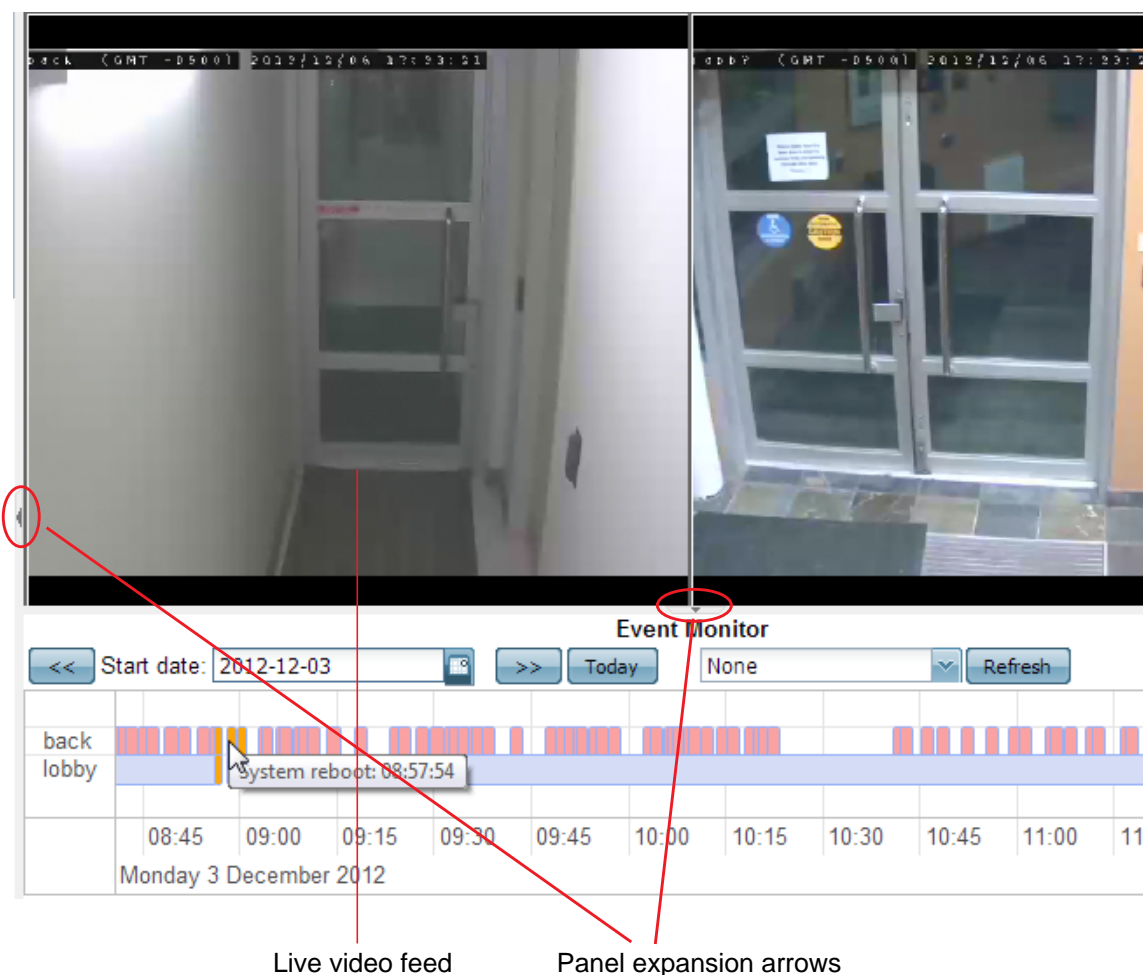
back (GMT -0500) 2012/12/06 17:33:21

lobby (GMT -0500) 2012/12/06 17:33:2

Event Monitor

<< Start date: 2012-12-03 >> Today None Refresh

back

lobby

System reboot: 08:57:54

08:45 09:00 09:15 09:30 09:45 10:00 10:15 10:30 10:45 11:00 11

Monday 3 December 2012

Live video feed

Panel expansion arrows